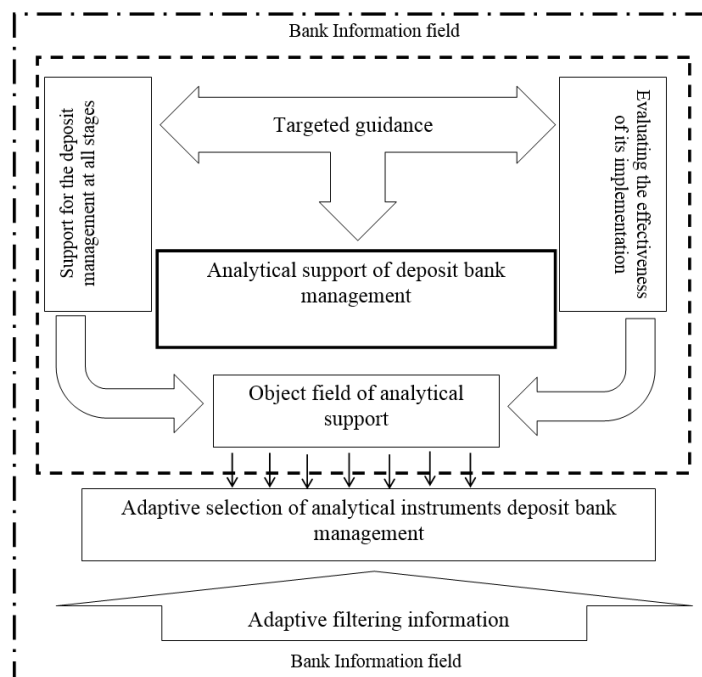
Bank Information field

Support for the deposit management at all stages

Targeted guidance

Evaluating the effectiveness of its implementation

Analytical support of deposit bank management

Object field of analytical support

Adaptive selection of analytical instruments deposit bank management

Adaptive filtering information

Bank Information field